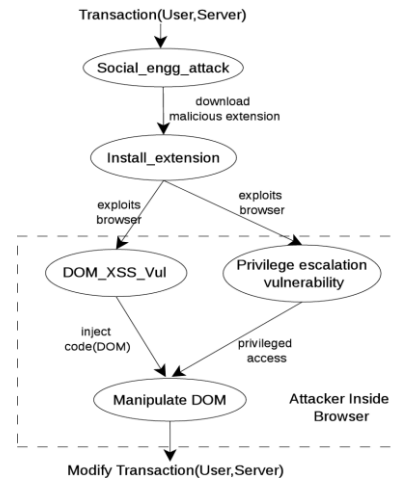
Transaction(User,Server)

Social_engg_attack

download malicious extension

Install_extension

exploits browser

exploits browser

DOM_XSS_Vul

Privilege escalation vulnerability

inject code(DOM)

privileged access

Manipulate DOM

Attacker Inside Browser

Modify Transaction(User,Server)